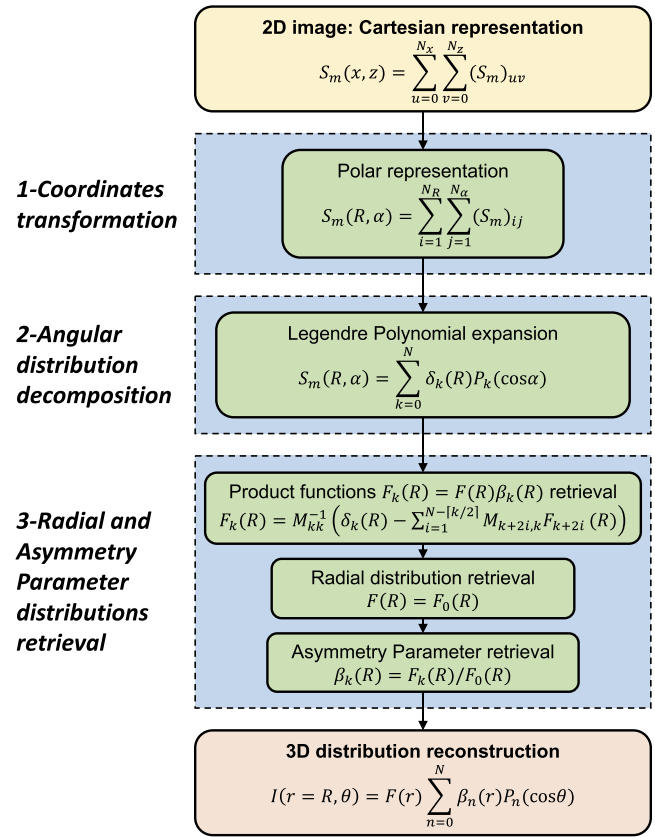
2D image: Cartesian representation
$S_m(x,z) = \sum_{u=0}^{N_x} \sum_{v=0}^{N_z} (S_m)_{uv}$

1-Coordinates transformation

Polar representation
$S_m(R,\alpha) = \sum_{i=1}^{N_R} \sum_{j=1}^{N_\alpha} (S_m)_{ij}$

2-Angular distribution decomposition

Legendre Polynomial expansion
$S_m(R,\alpha) = \sum_{k=0}^{N} \delta_k(R) P_k(\cos\alpha)$

3-Radial and Asymmetry Parameter distributions retrieval

Product functions $F_k(R) = F(R)\beta_k(R)$ retrieval
$F_k(R) = M_{kk}^{-1}\left(\delta_k(R) - \sum_{i=1}^{N-[k/2]} M_{k+2i,k} F_{k+2i}(R)\right)$

Radial distribution retrieval
$F(R) = F_0(R)$

Asymmetry Parameter retrieval
$\beta_k(R) = F_k(R)/F_0(R)$

3D distribution reconstruction
$I(r=R,\theta) = F(r) \sum_{n=0}^{N} \beta_n(r) P_n(\cos\theta)$